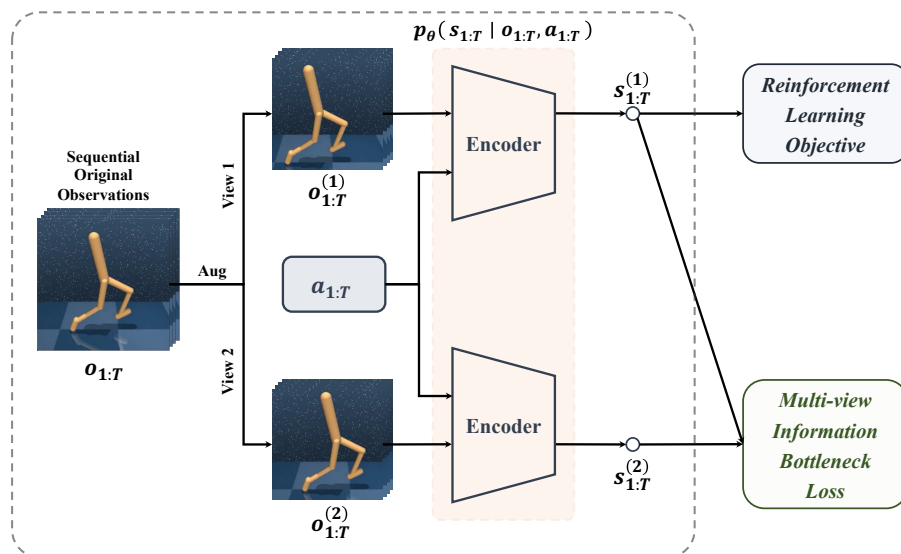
$p_\theta(s_{1:T} \mid o_{1:T}, a_{1:T})$

Sequential Original Observations

$o_{1:T}$

Aug

View 1

View 2

$o_{1:T}^{(1)}$

$o_{1:T}^{(2)}$

$a_{1:T}$

Encoder

Encoder

$s_{1:T}^{(1)}$

$s_{1:T}^{(2)}$

Reinforcement Learning Objective

Multi-view Information Bottleneck Loss